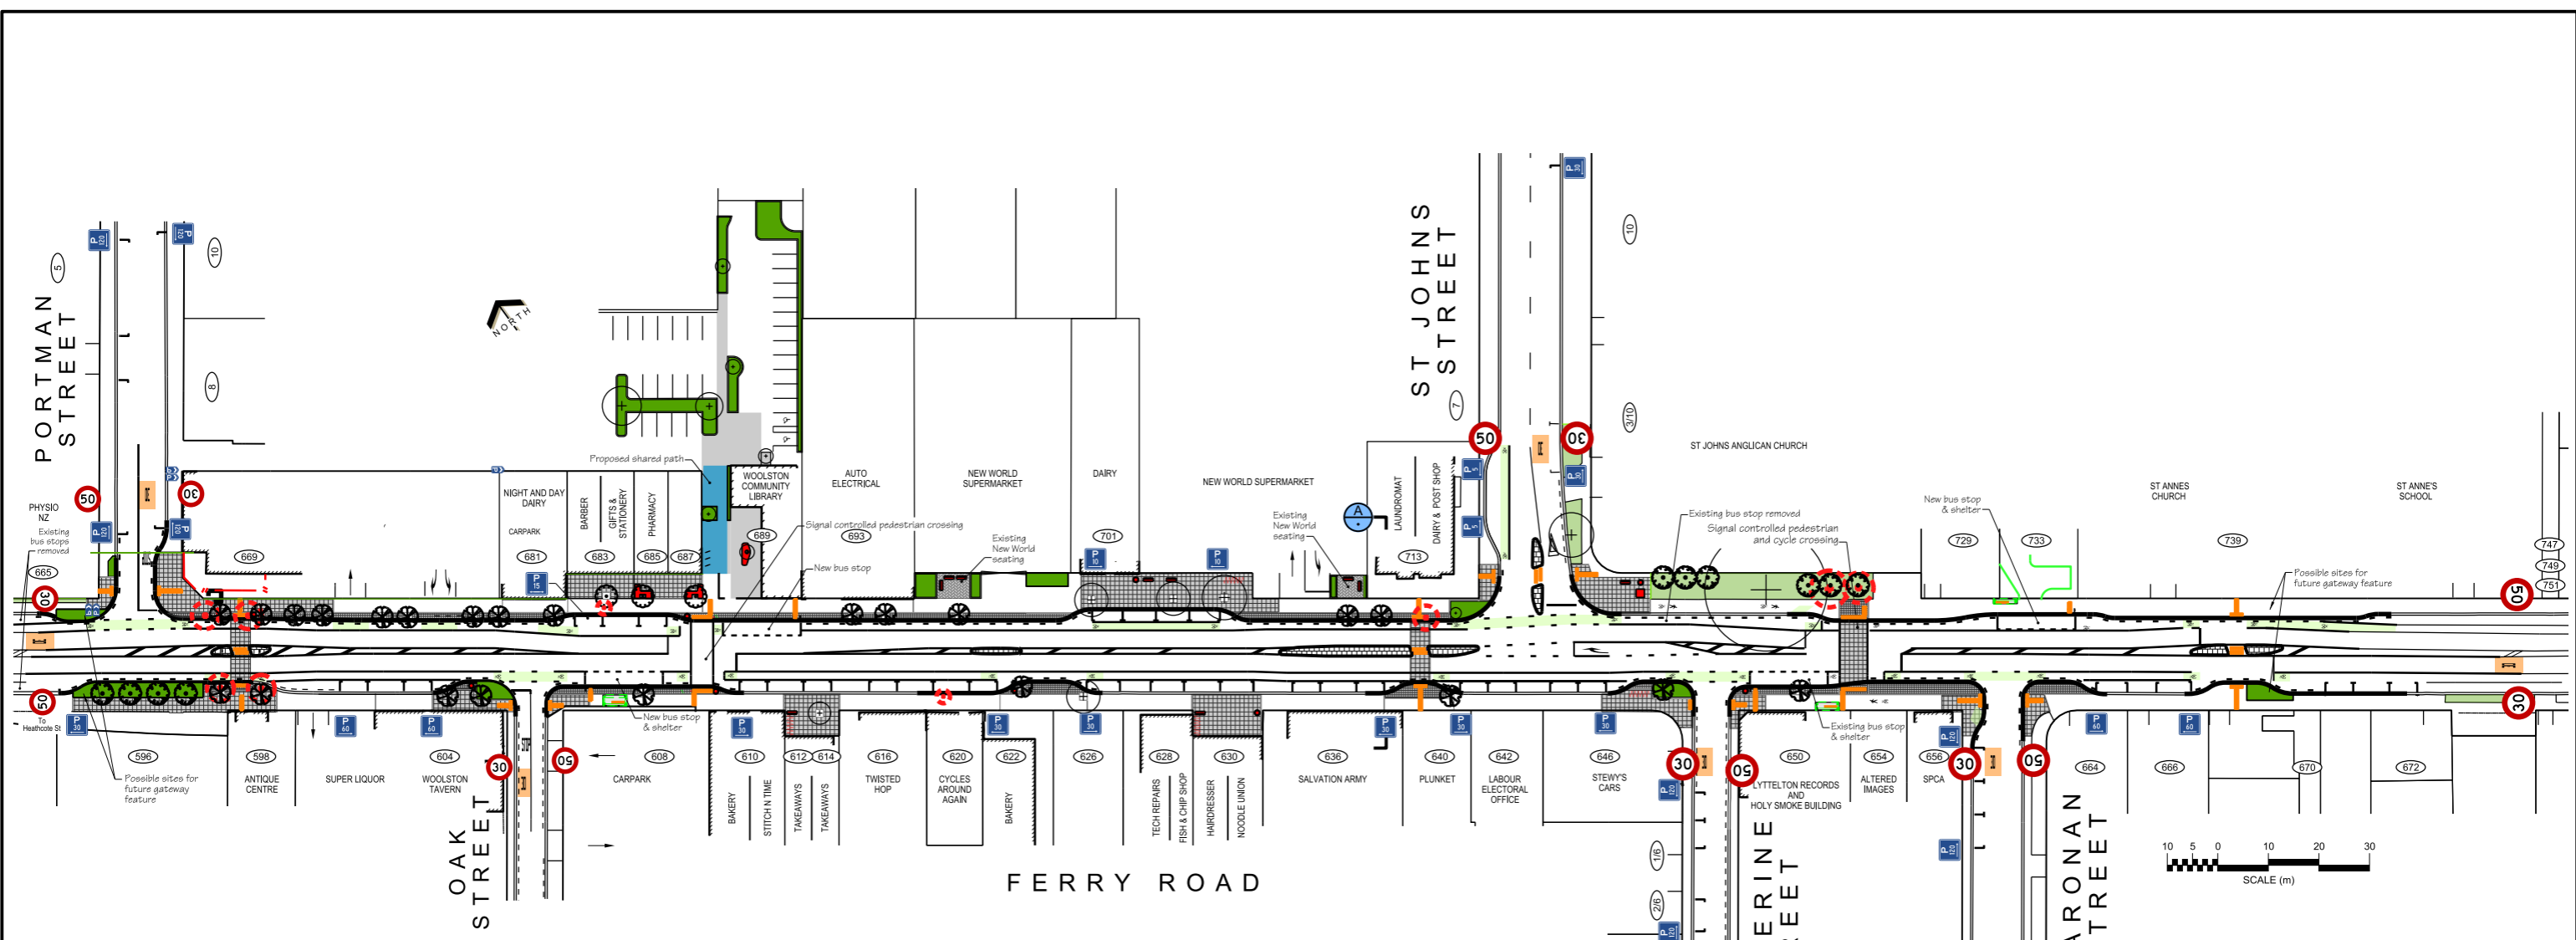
PORTMAN STREET

5

P 120

P 120

10

8

NORTH

PHYSIO NZ

Existing bus stops removed

50

30

665

30

P 120

P 120

669

NIGHT AND DAY DAIRY

CARPARK

681

P 15

BARBER

683

GIFTS & STATIONERY

685

PHARMACY

687

Proposed shared path

WOOLSTON COMMUNITY LIBRARY

689

AUTO ELECTRICAL

693

Signal controlled pedestrian crossing

New bus stop

NEW WORLD SUPERMARKET

Existing New World seating

DAIRY

701

P 60

P 30

NEW WORLD SUPERMARKET

Existing New World seating

A

LAUNDROMAT

713

DAIRY & POST SHOP

P 5

P 5

ST JOHNS STREET

7

50

30

P 30

10

3/10

ST JOHNS ANGLICAN CHURCH

Existing bus stop removed

Signal controlled pedestrian and cycle crossing

New bus stop & shelter

729

733

739

ST ANNES CHURCH

ST ANNE'S SCHOOL

747

749

751

Possible sites for future gateway feature

50

50

To Heathcote St

P 30

596

Possible sites for future gateway feature

598

ANTIQUE CENTRE

P 60

SUPER LIQUOR

P 60

604

WOOLSTON TAVERN

30

OAK STREET

50

New bus stop & shelter

608

CARPARK

P 30

610

BAKERY

612

STITCH N TIME

614

TAKEAWAYS

TAKEAWAYS

616

TWISTED HOP

620

CYCLES AROUND AGAIN

622

BAKERY

P 30

626

P 30

628

TECH REPAIRS

FISH & CHIP SHOP

630

HARDRESSER

NOODLE UNION

P 30

636

SALVATION ARMY

P 30

640

PLUNKET

642

LABOUR ELECTORAL OFFICE

P 30

646

STEWY'S CARS

P 120

30

1/6

2/6

P 120

50

650

LYTTELTON RECORDS AND HOLY SMOKE BUILDING

Existing bus stop & shelter

654

ALTERED IMAGES

P 120

656

SPCA

30

P 120

50

664

P 60

666

P 60

670

672

30

ERINE REET

ARONAN TREET

FERRY ROAD

10 5 0 10 20 30

SCALE (m)